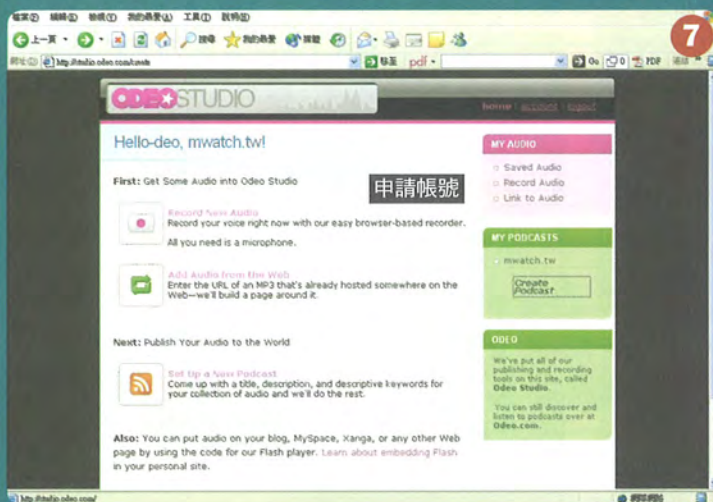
檔案(F) 編輯(E) 檢視(V) 我的最愛(A) 工具(T) 說明(H)

上一頁 搜尋 我的最愛 媒體

網址(D) http://studio.odeo.com/create

移至 pdf PDF 連結

7

ODEO STUDIO

home | account | logout

Hello-deo, mwatch.tw!

申請帳號

First: Get Some Audio into Odeo Studio

Record New Audio
Record your voice right now with our easy browser-based recorder.
All you need is a microphone.

Add Audio from the Web
Enter the URL of an MP3 that's already hosted somewhere on the Web—we'll build a page around it.

Next: Publish Your Audio to the World

Set Up a New Podcast
Come up with a title, description, and descriptive keywords for your collection of audio and we'll do the rest.

Also: You can put audio on your blog, MySpace, Xanga, or any other Web page by using the code for our Flash player. Learn about embedding Flash in your personal site.

MY AUDIO
Saved Audio
Record Audio
Link to Audio

MY PODCASTS
mwatch.tw
Create Podcast

ODEO
We've put all of our publishing and recording tools on this site, called Odeo Studio.
You can still discover and listen to podcasts over at Odeo.com.

http://studio.odeo.com/

網際網路